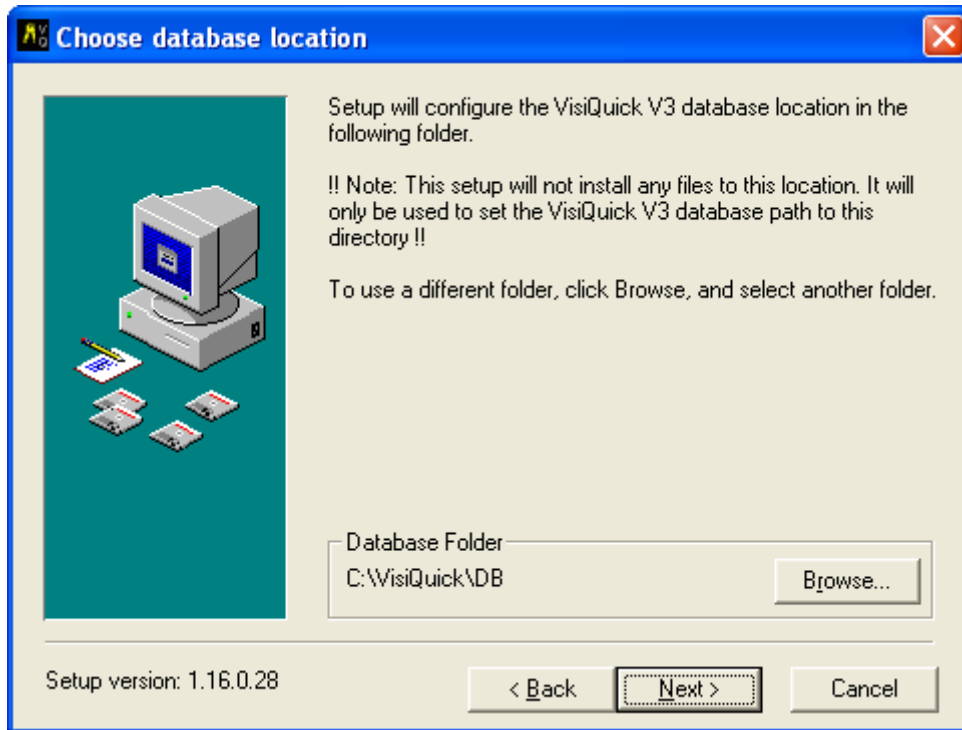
Choose database location

Setup will configure the VisiQuick V3 database location in the following folder.

!! Note: This setup will not install any files to this location. It will only be used to set the VisiQuick V3 database path to this directory !!

To use a different folder, click Browse, and select another folder.

Database Folder
C:\VisiQuick\DB
Browse...

Setup version: 1.16.0.28
< Back
Next >
Cancel